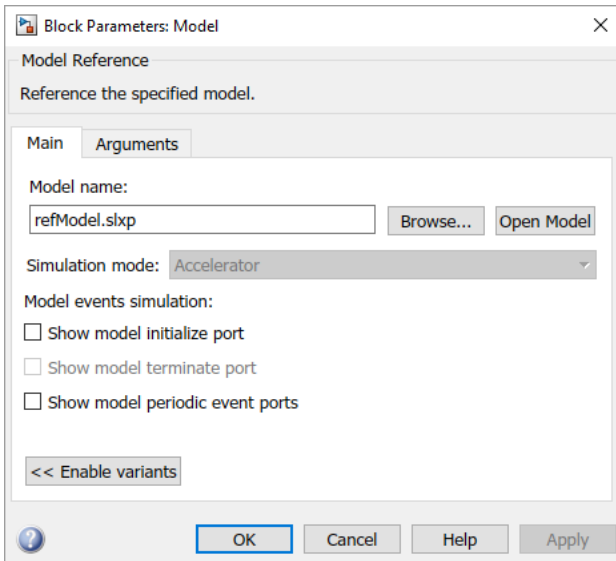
Block Parameters: Model

Model Reference

Reference the specified model.

Main Arguments

Model name:

refModel.slxp

Browse...

Open Model

Simulation mode: Accelerator

Model events simulation:

Show model initialize port

Show model terminate port

Show model periodic event ports

<< Enable variants

OK

Cancel

Help

Apply